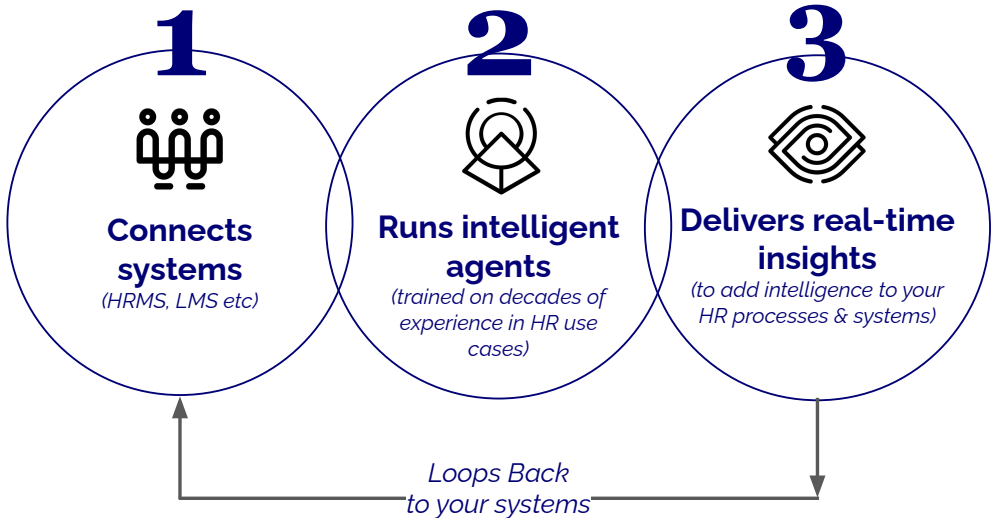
1

Connects systems
(HRMS, LMS etc)

2

Runs intelligent agents
(trained on decades of experience in HR use cases)

3

Delivers real-time insights
(to add intelligence to your HR processes & systems)

Loops Back to your systems